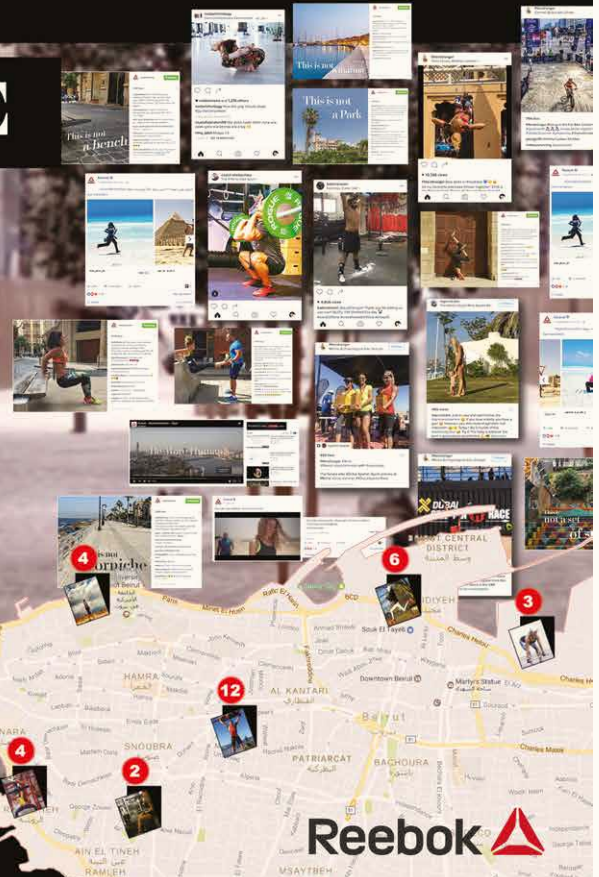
This is not a bench

This is not a Park

This is not a Corniche

This is not a set

DUBAI RACE

4

6

3

12

4

2

BEIRUT CENTRAL DISTRICT

وسط البلد

HAMRA

الحمرا

AL KANTARI

SNOUBRA

PATRIARCAT

BACHOURA

Beirut

Downtown Beirut

Souk El Tayeb

Martyr's Statue

Charles Helou

Paris

Minet El Hosn

Rafic El Hariri

AIN EL TINEH

RAMLEH

MSAYTBEH

Reebok